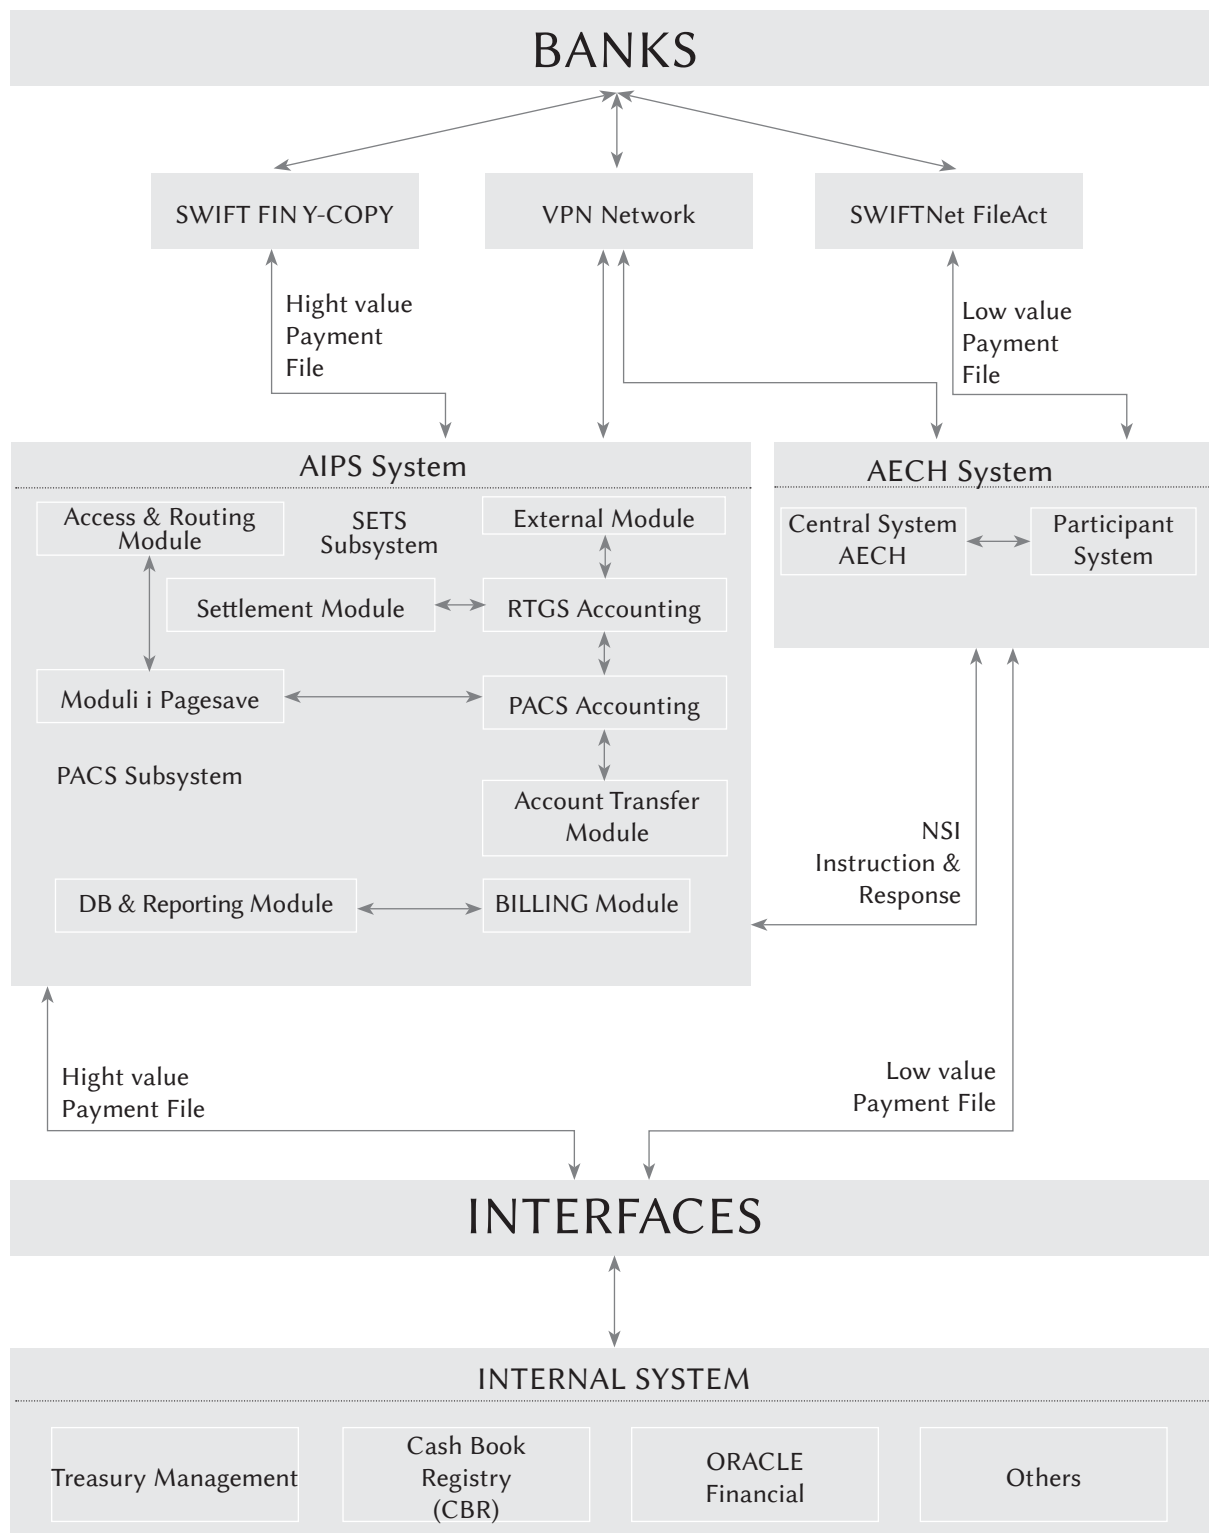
BANKS

SWIFT FIN Y-COPY

VPN Network

SWIFTNet FileAct

Hight value Payment File

Low value Payment File

AIPS System

Access & Routing Module

SETS Subsystem

External Module

Settlement Module

RTGS Accounting

Moduli i Pagesave

PACS Accounting

PACS Subsystem

Account Transfer Module

DB & Reporting Module

BILLING Module

AECH System

Central System AECH

Participant System

NSI Instruction & Response

Hight value Payment File

Low value Payment File

INTERFACES

INTERNAL SYSTEM

Treasury Management

Cash Book Registry (CBR)

ORACLE Financial

Others